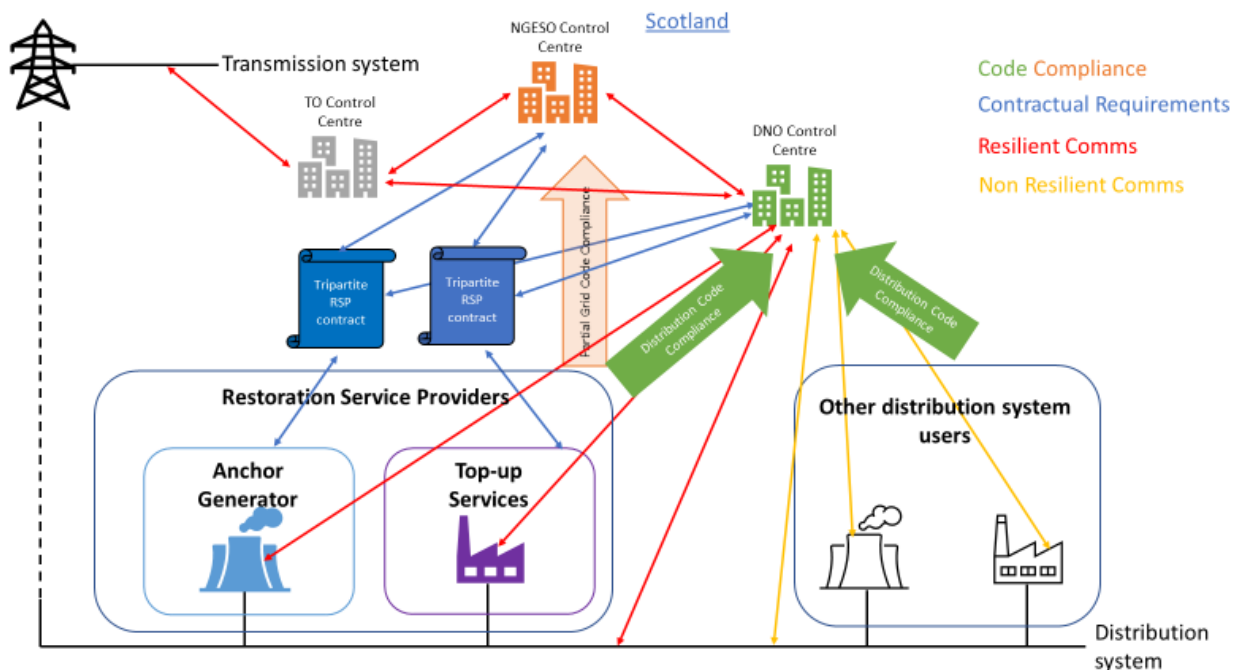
Transmission system

NGESO Control Centre

Scotland

TO Control Centre

DNO Control Centre

Code Compliance

Contractual Requirements

Resilient Comms

Non Resilient Comms

Partial Grid Code Compliance

Tripartite RSP contract

Tripartite RSP contract

Distribution Code Compliance

Distribution Code Compliance

Restoration Service Providers

Anchor Generator

Top-up Services

Other distribution system users

Distribution system